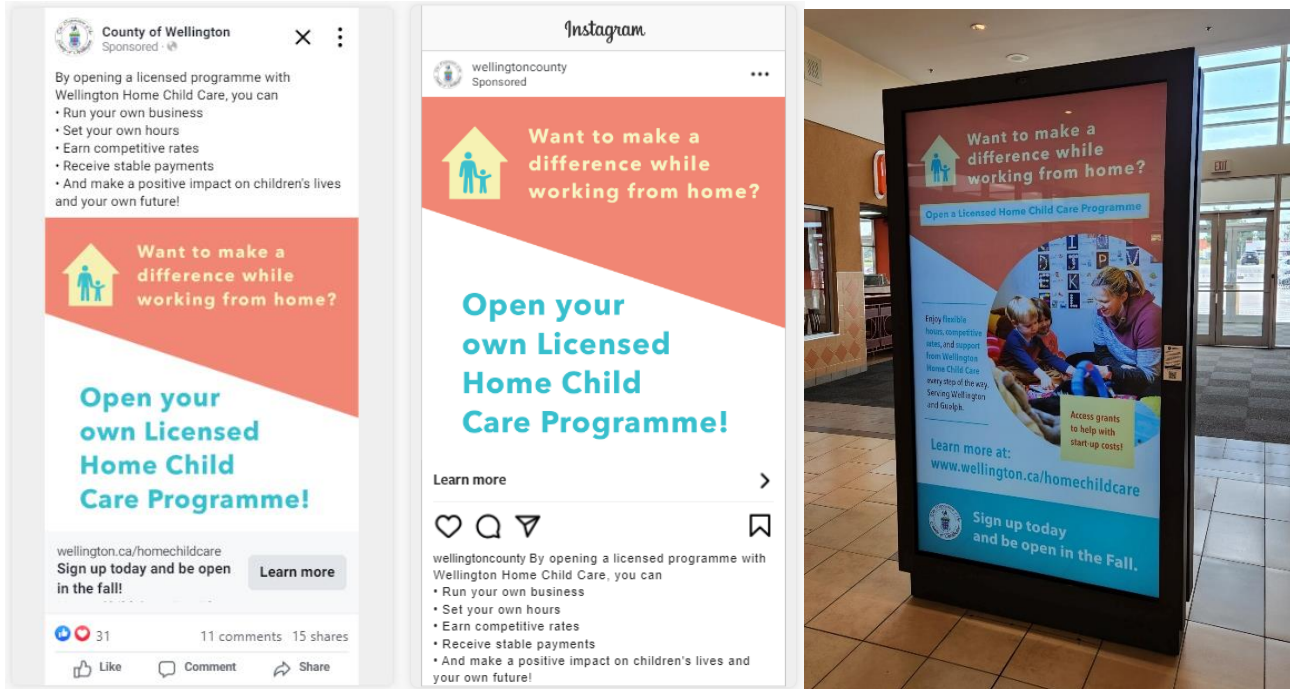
County of Wellington
Sponsored ·

By opening a licensed programme with Wellington Home Child Care, you can
• Run your own business
• Set your own hours
• Earn competitive rates
• Receive stable payments
• And make a positive impact on children's lives and your own future!

Want to make a difference while working from home?

Open your own Licensed Home Child Care Programme!

wellington.ca/homechildcare
Sign up today and be open in the fall!
Learn more

31
11 comments 15 shares
Like Comment Share

Instagram

wellingtoncounty
Sponsored

Want to make a difference while working from home?

Open your own Licensed Home Child Care Programme!

Learn more

wellingtoncounty By opening a licensed programme with Wellington Home Child Care, you can
• Run your own business
• Set your own hours
• Earn competitive rates
• Receive stable payments
• And make a positive impact on children's lives and your own future!

Want to make a difference while working from home?

Open a Licensed Home Child Care Programme

Enjoy flexible hours, competitive rates, and support from Wellington Home Child Care every step of the way. Serving Wellington and Guelph.

Access grants to help with start-up costs!

Learn more at:
www.wellington.ca/homechildcare

Sign up today and be open in the Fall.